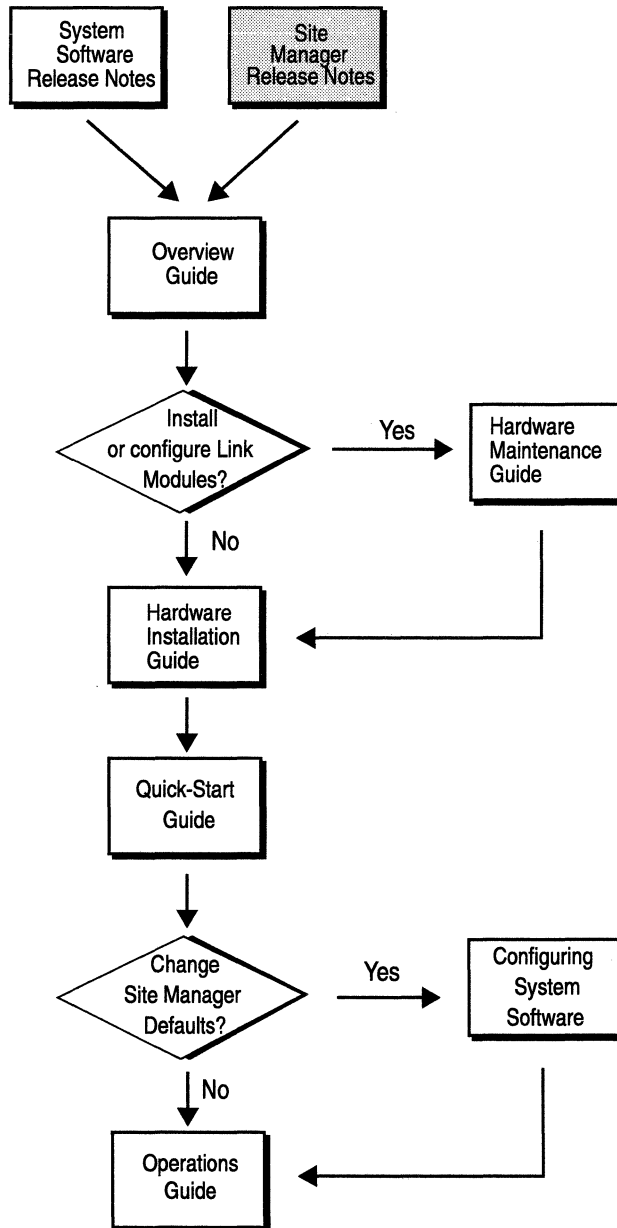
System Software Release Notes

Site Manager Release Notes

Overview Guide

Install or configure Link Modules?

Yes

Hardware Maintenance Guide

No

Hardware Installation Guide

Quick-Start Guide

Change Site Manager Defaults?

Yes

Configuring System Software

No

Operations Guide